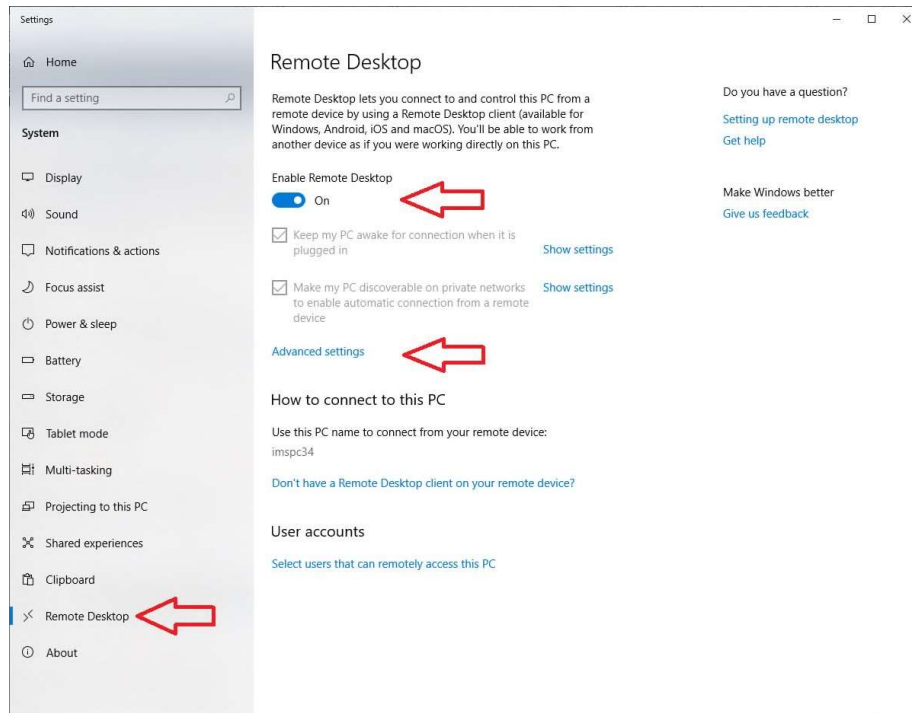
Settings

Home

Find a setting

System

Display

Sound

Notifications & actions

Focus assist

Power & sleep

Battery

Storage

Tablet mode

Multi-tasking

Projecting to this PC

Shared experiences

Clipboard

Remote Desktop

About

Remote Desktop

Remote Desktop lets you connect to and control this PC from a remote device by using a Remote Desktop client (available for Windows, Android, iOS and macOS). You'll be able to work from another device as if you were working directly on this PC.

Enable Remote Desktop

On

Keep my PC awake for connection when it is plugged in

Show settings

Make my PC discoverable on private networks to enable automatic connection from a remote device

Show settings

Advanced settings

How to connect to this PC

Use this PC name to connect from your remote device:

imspc34

Don't have a Remote Desktop client on your remote device?

User accounts

Select users that can remotely access this PC

Do you have a question?

Setting up remote desktop

Get help

Make Windows better

Give us feedback